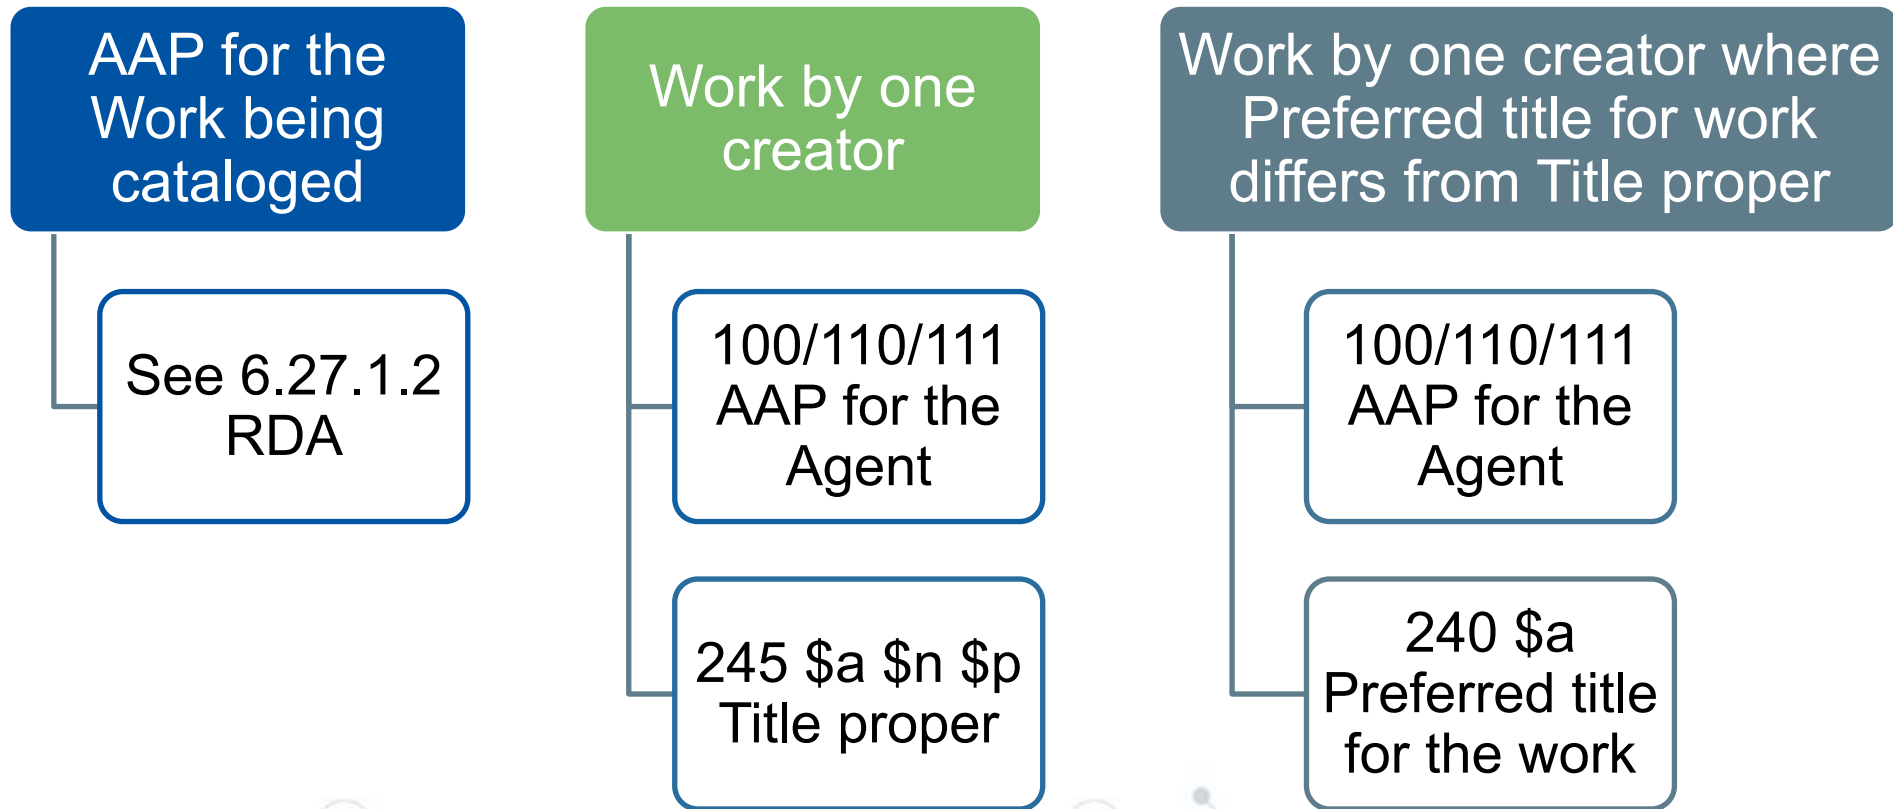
AAP for the Work being cataloged

See 6.27.1.2 RDA

Work by one creator

100/110/111 AAP for the Agent

245 \$a \$n \$p Title proper

Work by one creator where Preferred title for work differs from Title proper

100/110/111 AAP for the Agent

240 \$a Preferred title for the work